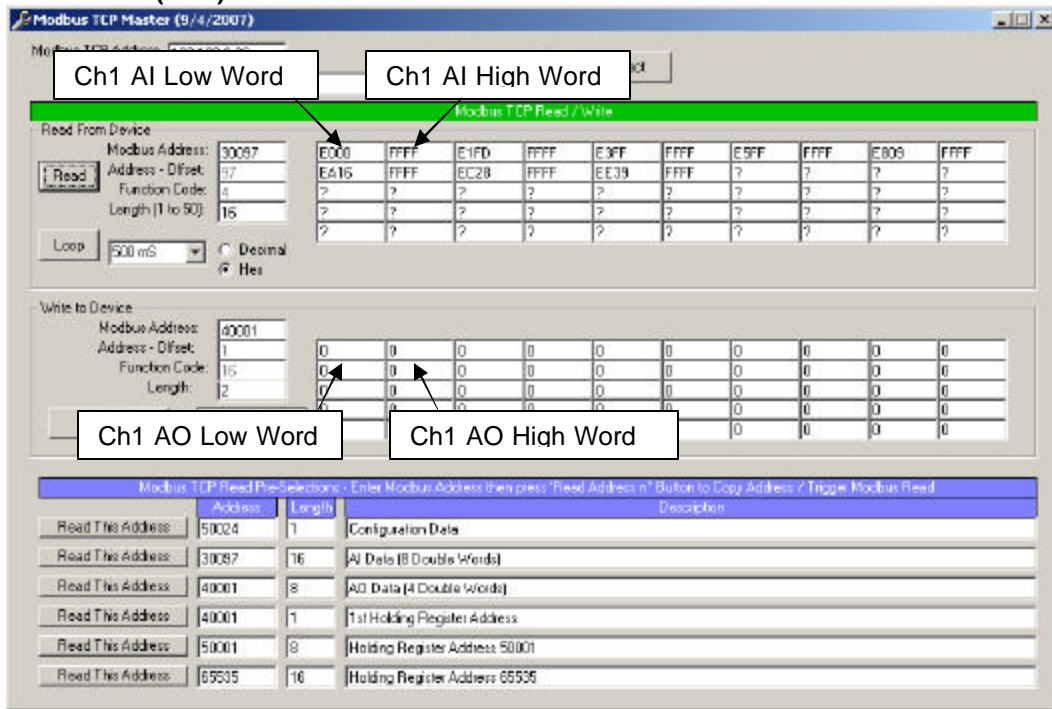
Modbus TCP Master (9/4/2007)

Modbus TCP Address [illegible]

Ch1 AI Low Word

Ch1 AI High Word

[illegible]ct

Modbus TCP Read / Write

Read From Device

Modbus Address: 30097

Address - Offset: 97

Function Code: 4

Length (1 to 50): 16

Read

Loop

500 mS

Decimal

Hex

| E000 | FFFF | E1FD | FFFF | E3FF | FFFF | E5FF | FFFF | E809 | FFFF |
|---|---|---|---|---|---|---|---|---|---|
| EA16 | FFFF | EC28 | FFFF | EE39 | FFFF | ? | ? | ? | ? |
| ? | ? | ? | ? | ? | ? | ? | ? | ? | ? |
| ? | ? | ? | ? | ? | ? | ? | ? | ? | ? |
| ? | ? | ? | ? | ? | ? | ? | ? | ? | ? |

Write to Device

Modbus Address: 40001

Address - Offset: 1

Function Code: 16

Length: 2

| 0 | 0 | 0 | 0 | 0 | 0 | 0 | 0 | 0 | 0 |
|---|---|---|---|---|---|---|---|---|---|
| 0 | 0 | 0 | 0 | 0 | 0 | 0 | 0 | 0 | 0 |
| 0 | 0 | 0 | 0 | 0 | 0 | 0 | 0 | 0 | 0 |
| 0 | 0 | 0 | 0 | 0 | 0 | 0 | 0 | 0 | 0 |
| | | | | | | 0 | 0 | 0 | 0 |

Ch1 AO Low Word

Ch1 AO High Word

Modbus TCP Read Pre-Selections - Enter Modbus Address then press 'Read Address n' Button to Copy Address / Trigger Modbus Read

| | Address | Length | Description |
|---|---|---|---|
| Read This Address | 50024 | 1 | Configuration Data |
| Read This Address | 30097 | 16 | AI Data (8 Double Words) |
| Read This Address | 40001 | 8 | AO Data (4 Double Words) |
| Read This Address | 40001 | 1 | 1st Holding Register Address |
| Read This Address | 50001 | 8 | Holding Register Address 50001 |
| Read This Address | 65535 | 16 | Holding Register Address 65535 |